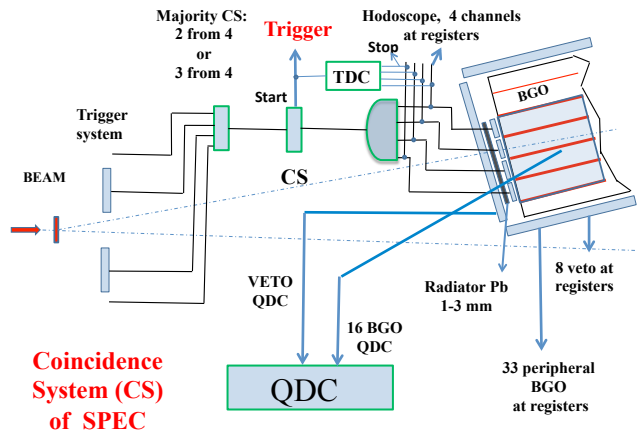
Majority CS:
2 from 4
or
3 from 4

Trigger

Hodoscope, 4 channels at registers

Stop

TDC

Start

Trigger system

BGO

BEAM

CS

VETO QDC

16 BGO QDC

Radiator Pb 1-3 mm

8 veto at registers

Coincidence System (CS) of SPEC

QDC

33 peripheral BGO at registers